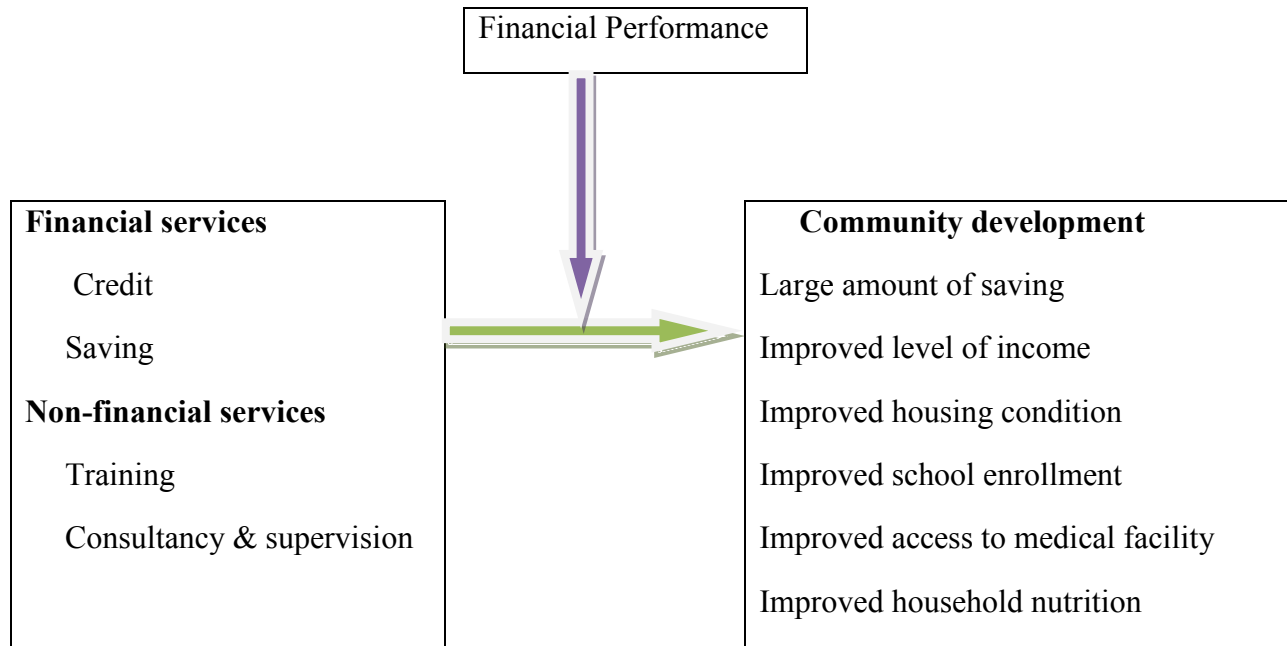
Financial Performance

Financial services

Credit

Saving

Non-financial services

Training

Consultancy & supervision

Community development

Large amount of saving

Improved level of income

Improved housing condition

Improved school enrollment

Improved access to medical facility

Improved household nutrition